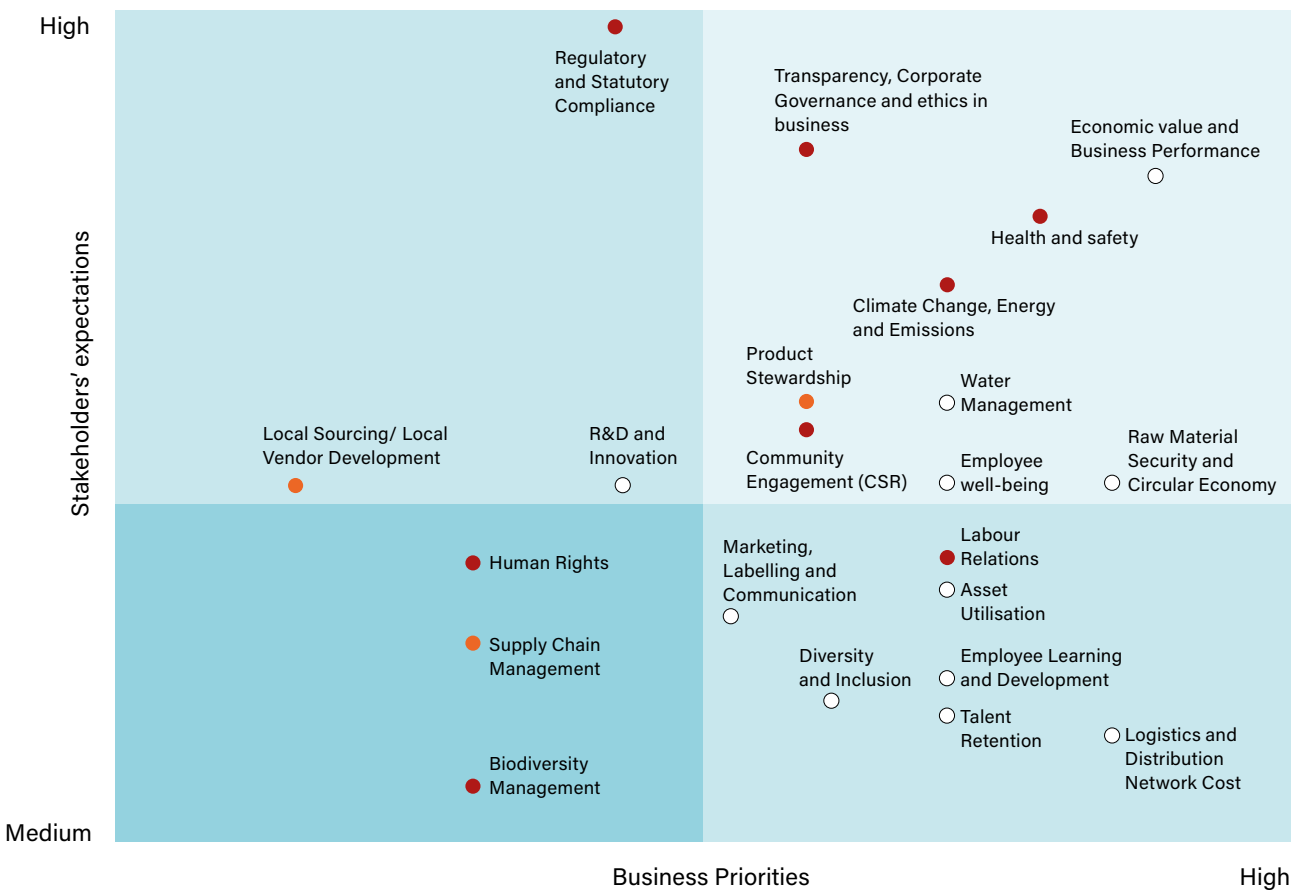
High

Stakeholders' expectations

Medium

Regulatory and Statutory Compliance

Transparency, Corporate Governance and ethics in business

Economic value and Business Performance

Health and safety

Climate Change, Energy and Emissions

Product Stewardship

Water Management

Local Sourcing/ Local Vendor Development

R&D and Innovation

Community Engagement (CSR)

Employee well-being

Raw Material Security and Circular Economy

Human Rights

Marketing, Labelling and Communication

Labour Relations

Asset Utilisation

Supply Chain Management

Diversity and Inclusion

Employee Learning and Development

Talent Retention

Logistics and Distribution Network Cost

Biodiversity Management

Business Priorities

High